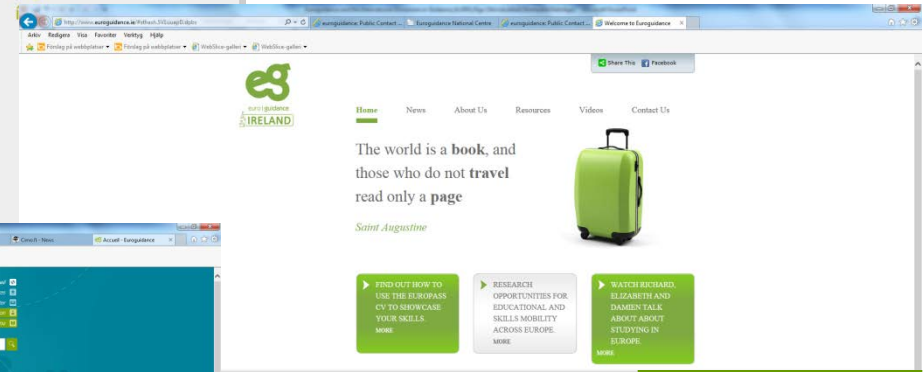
http://www.euroguidance.ie/#sthash.5VScuuqd.dpbs

euroguidance: Public Contact ... | Euroguidance National Centre | euroguidance: Public Contact ... | Welcome to Euroguidance ×

Arkiv Redigera Visa Favoriter Verktyg Hjälp

Förslag på webbplatser ▾ Förslag på webbplatser ▾ WebSlice-galleri ▾ WebSlice-galleri ▾

Share This Facebook

eg
euro | guidance
IRELAND

Home News About Us Resources Videos Contact Us

The world is a **book**, and those who do not **travel** read only a **page**

Saint Augustine

FIND OUT HOW TO USE THE EUROPASS CV TO SHOWCASE YOUR SKILLS
MORE

RESEARCH OPPORTUNITIES FOR EDUCATIONAL AND SKILLS MOBILITY ACROSS EUROPE
MORE

WATCH RICHARD, ELIZABETH AND DAMIEN TALK ABOUT ABOUT STUDYING IN EUROPE
MORE

Cimer® - News | Accueil - Euroguidance ×